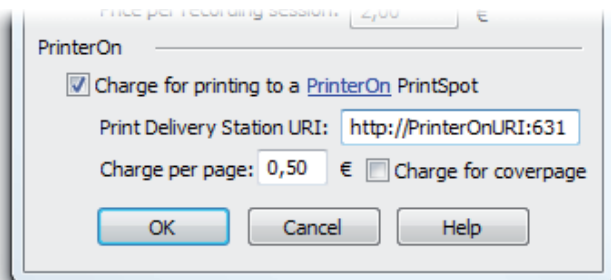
Price per recording session: 2,00 €

PrinterOn

Charge for printing to a PrinterOn PrintSpot

Print Delivery Station URI: http://PrinterOnURI:631

Charge per page: 0,50 € Charge for coverpage

OK Cancel Help